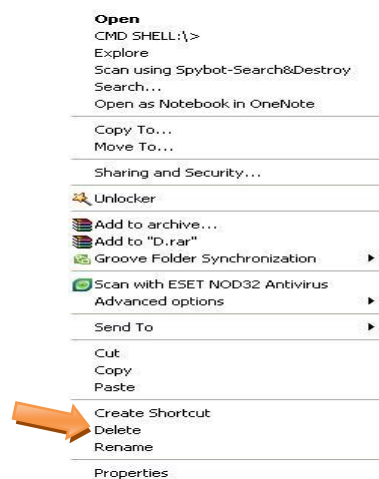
Open
CMD SHELL:\>
Explore
Scan using Spybot-Search&Destroy
Search...
Open as Notebook in OneNote

Copy To...
Move To...

Sharing and Security...

Unlocker

Add to archive...
Add to "D.rar"
Groove Folder Synchronization

Scan with ESET NOD32 Antivirus
Advanced options

Send To

Cut
Copy
Paste

Create Shortcut
Delete
Rename

Properties